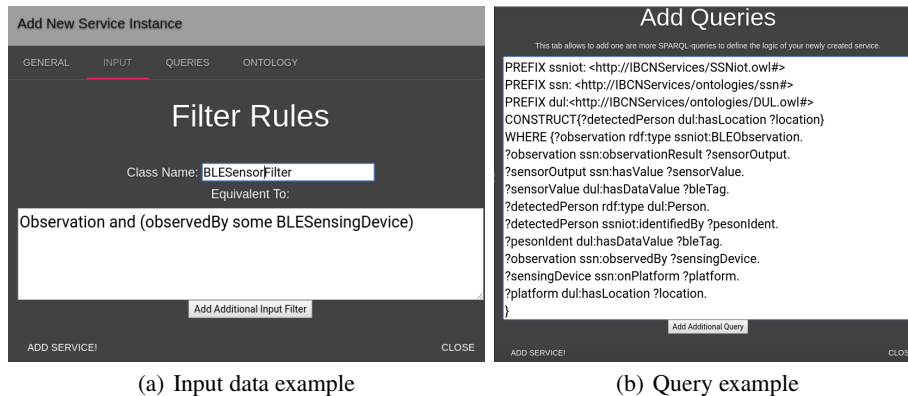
Add New Service Instance

GENERAL INPUT QUERIES ONTOLOGY

Filter Rules

Class Name: BLESensorFilter

Equivalent To:

Observation and (observedBy some BLESensingDevice)

Add Additional Input Filter

ADD SERVICE! CLOSE

(a) Input data example

Add Queries

This tab allows to add one are more SPARQL-queries to define the logic of your newly created service.

PREFIX ssniot: <http://IBCNServices/SSNiot.owl#>
PREFIX ssn: <http://IBCNServices/ontologies/ssn#>
PREFIX dul:<http://IBCNServices/ontologies/DUL.owl#>
CONSTRUCT{?detectedPerson dul:hasLocation ?location}
WHERE {?observation rdf:type ssniot:BLEObservation.
?observation ssn:observationResult ?sensorOutput.
?sensorOutput ssn:hasValue ?sensorValue.
?sensorValue dul:hasDataValue ?bleTag.
?detectedPerson rdf:type dul:Person.
?detectedPerson ssniot:identifiedBy ?pesonIdent.
?pesonIdent dul:hasDataValue ?bleTag.
?observation ssn:observedBy ?sensingDevice.
?sensingDevice ssn:onPlatform ?platform.
?platform dul:hasLocation ?location.
}

Add Additional Query

ADD SERVICE! CLOS

(b) Query example